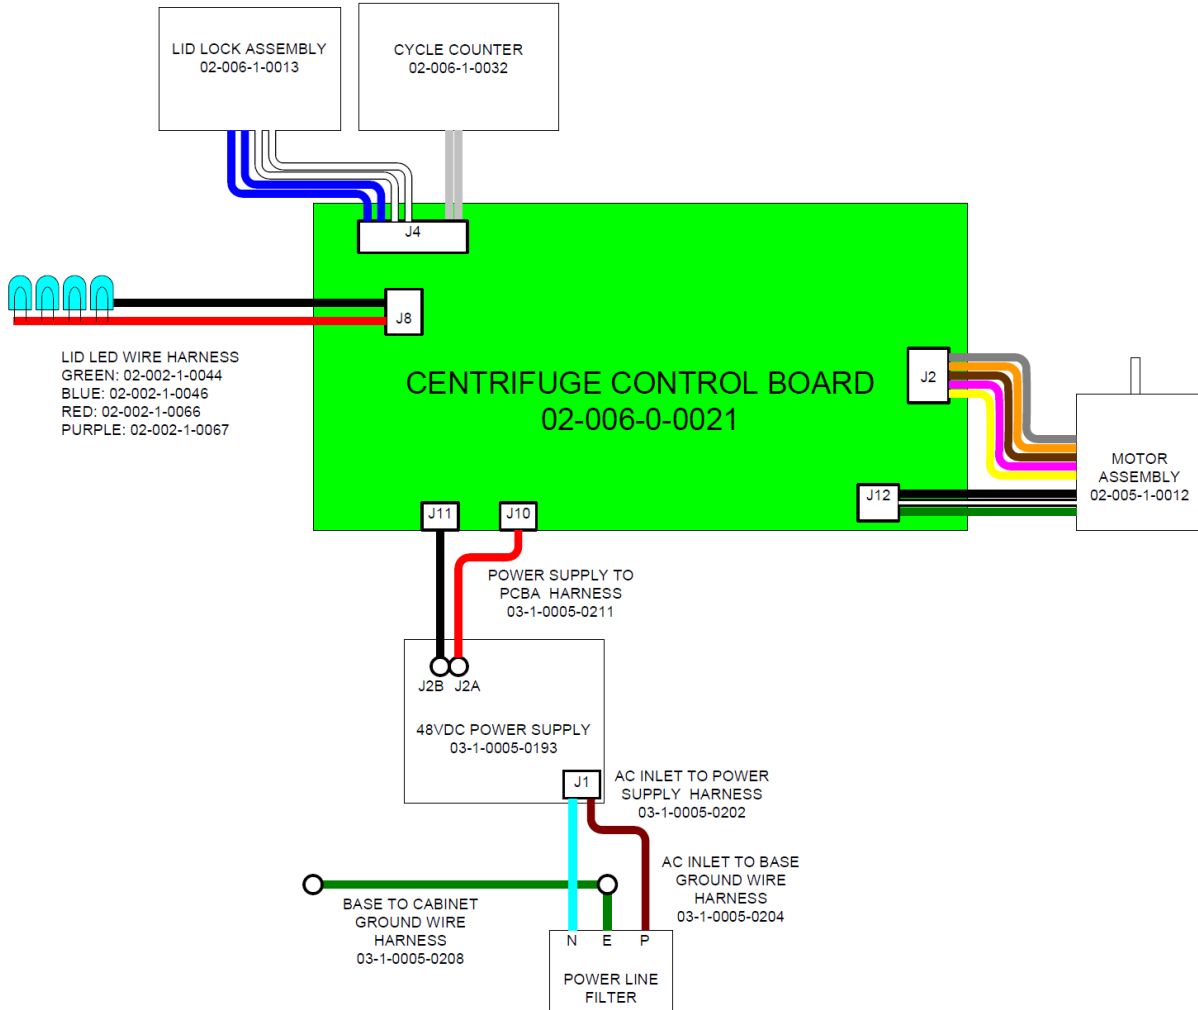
LID LOCK ASSEMBLY
02-006-1-0013

CYCLE COUNTER
02-006-1-0032

J4

J8

LID LED WIRE HARNESS
GREEN: 02-002-1-0044
BLUE: 02-002-1-0046
RED: 02-002-1-0066
PURPLE: 02-002-1-0067

CENTRIFUGE CONTROL BOARD
02-006-0-0021

J2

MOTOR
ASSEMBLY
02-005-1-0012

J12

J11

J10

POWER SUPPLY TO
PCBA HARNESS
03-1-0005-0211

J2B J2A

48VDC POWER SUPPLY
03-1-0005-0193

J1

AC INLET TO POWER
SUPPLY HARNESS
03-1-0005-0202

AC INLET TO BASE
GROUND WIRE
HARNESS
03-1-0005-0204

BASE TO CABINET
GROUND WIRE
HARNESS
03-1-0005-0208

N E P

POWER LINE
FILTER